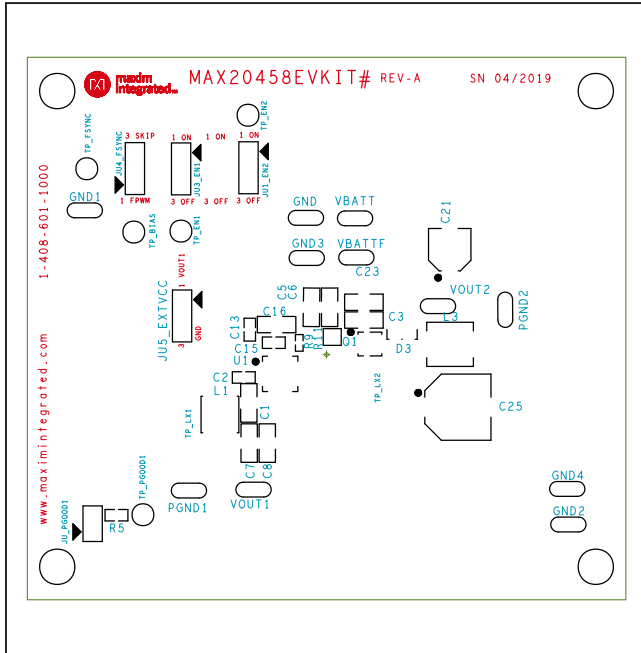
maxim integrated
MAX20458EVKIT# REV-A
SN 04/2019
TP_EN2
TP_FSYNC
3 SKIP
JU4_FSYNC
1 FPWM
1 ON
JU3_EN1
3 OFF
1 ON
3 OFF
1 ON
JU1_EN2
3 OFF
GND1
TP_BIAS
TP_EN1
GND
VBATT
C21
GND3
VBATTF
C23
1-408-601-1000
JU5_EXTVCC
1 VOUT1
3
GND
C5
C6
VOUT2
PGND2
C16
C13
C3
L3
C15
R1
Q1
D3
U1
C2
TP_LX2
L1
C25
C1
TP_LX1
www.maximintegrated.com
C7
C8
GND4
TP_PGOOD1
JU_PGOOD1
PGND1
VOUT1
GND2
R5